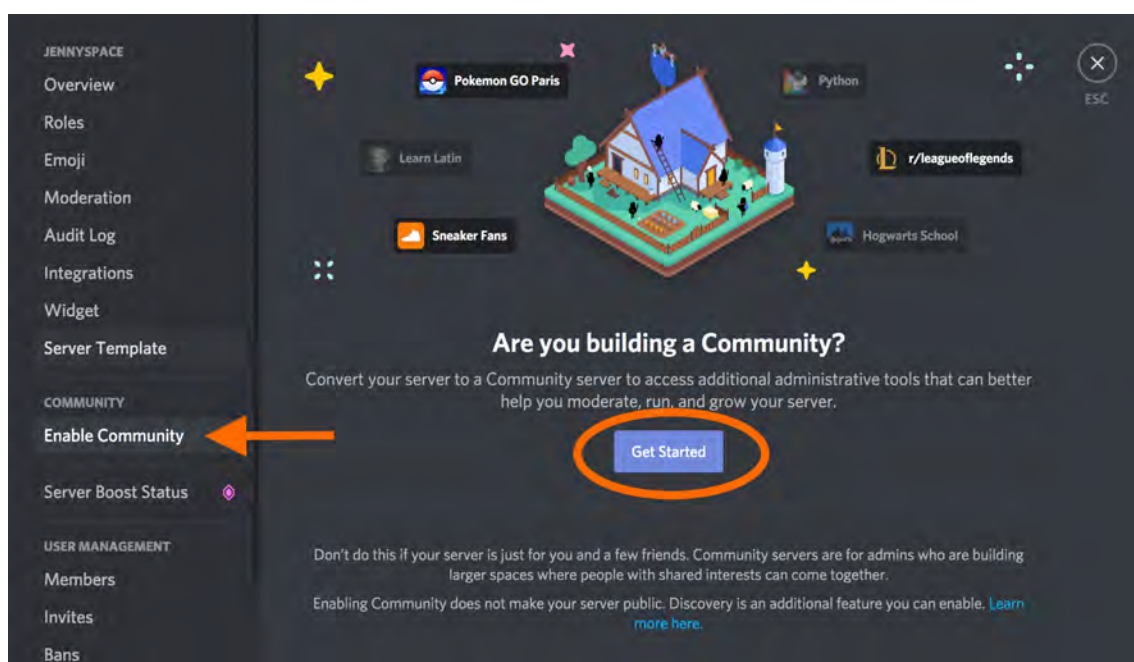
JENNYSPACE
Overview
Roles
Emoji
Moderation
Audit Log
Integrations
Widget
Server Template

COMMUNITY
Enable Community

Server Boost Status

USER MANAGEMENT
Members
Invites
Bans

Pokemon GO Paris
Python
Learn Latin
r/leagueoflegends
Sneaker Fans
Hogwarts School

ESC

Are you building a Community?

Convert your server to a Community server to access additional administrative tools that can better help you moderate, run, and grow your server.

Get Started

Don't do this if your server is just for you and a few friends. Community servers are for admins who are building larger spaces where people with shared interests can come together.

Enabling Community does not make your server public. Discovery is an additional feature you can enable. Learn more here.